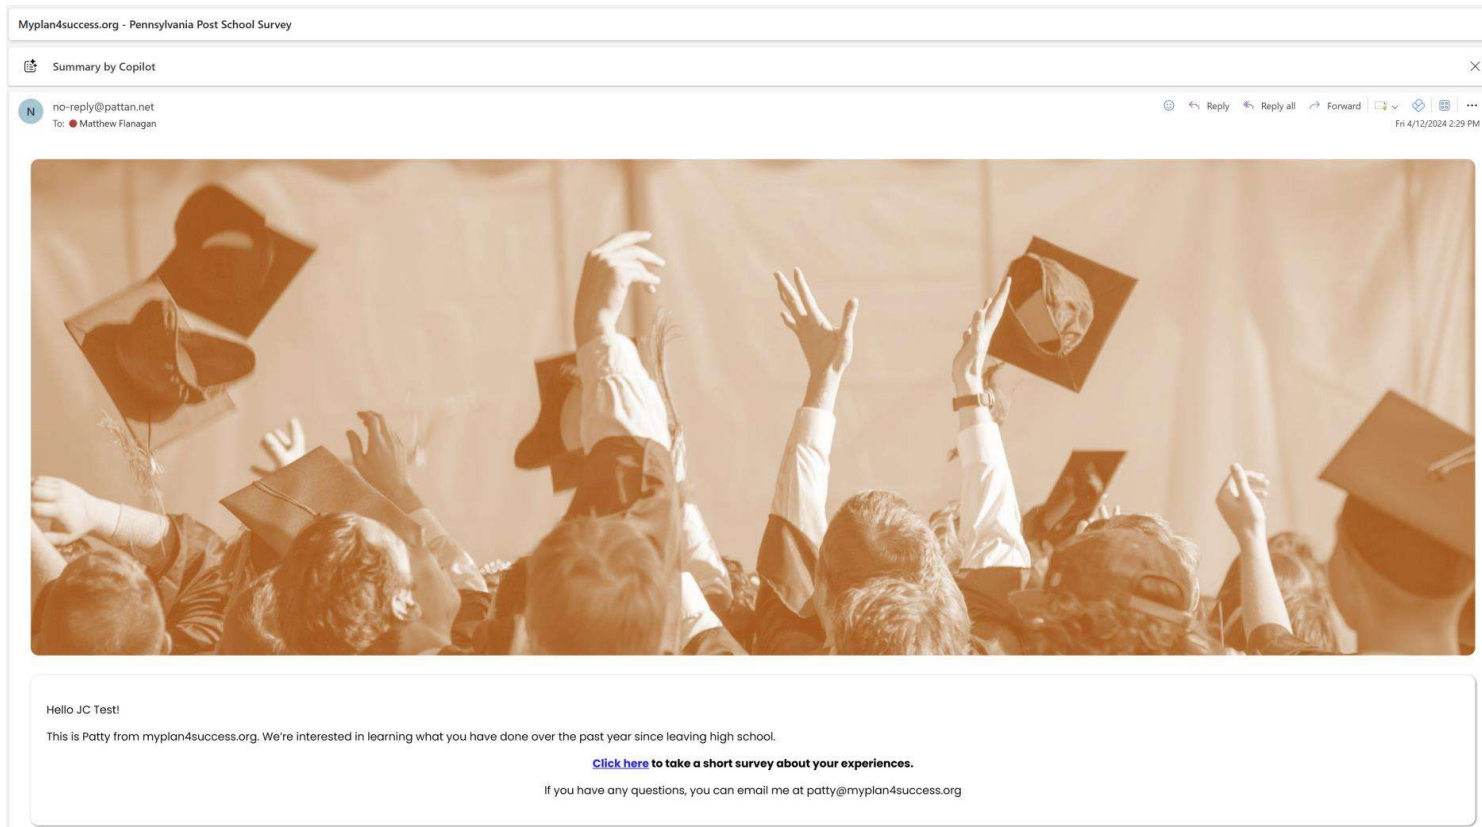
Myplan4success.org - Pennsylvania Post School Survey

Summary by Copilot

N

no-reply@pattan.net
To: Matthew Flanagan

Reply
Reply all
Forward
Fri 4/12/2024 2:29 PM

Hello JC Test!

This is Patty from myplan4success.org. We're interested in learning what you have done over the past year since leaving high school.

**Click here** to take a short survey about your experiences.

If you have any questions, you can email me at patty@myplan4success.org